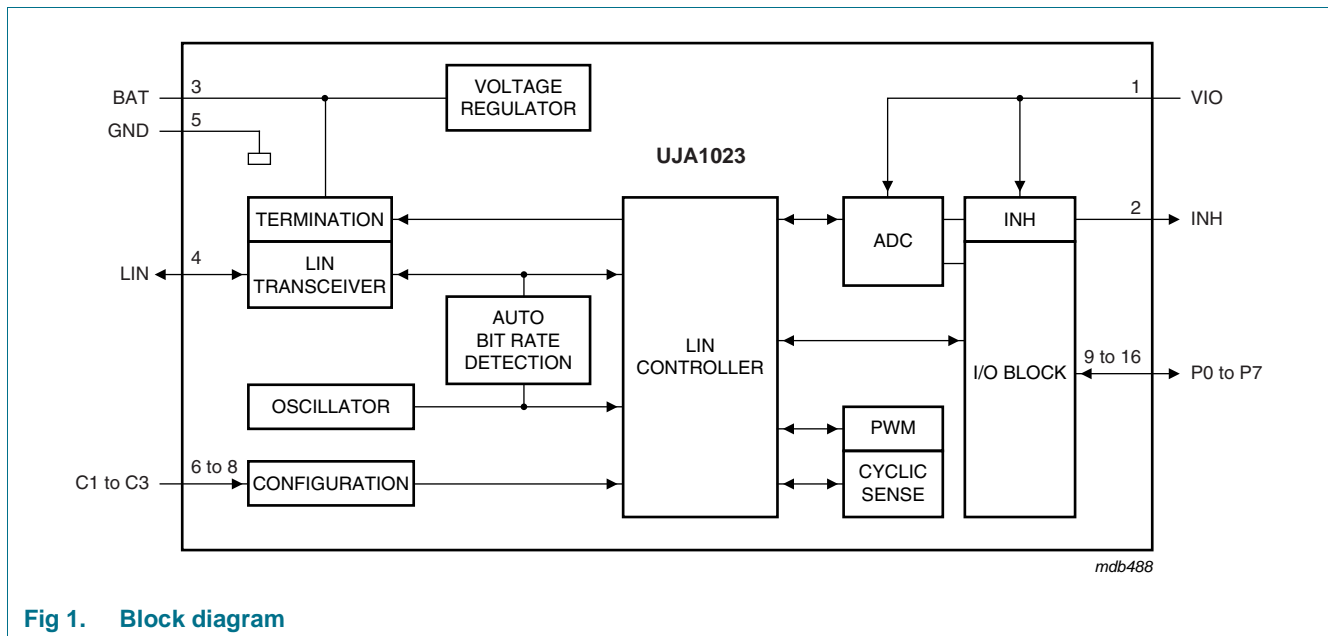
BAT 3
GND 5
VOLTAGE REGULATOR
UJA1023
1 VIO
TERMINATION
LIN 4
LIN TRANSCEIVER
AUTO BIT RATE DETECTION
OSCILLATOR
C1 to C3 6 to 8
CONFIGURATION
LIN CONTROLLER
ADC
INH
2 INH
I/O BLOCK
9 to 16
P0 to P7
PWM
CYCLIC SENSE
mdb488

Fig 1. Block diagram